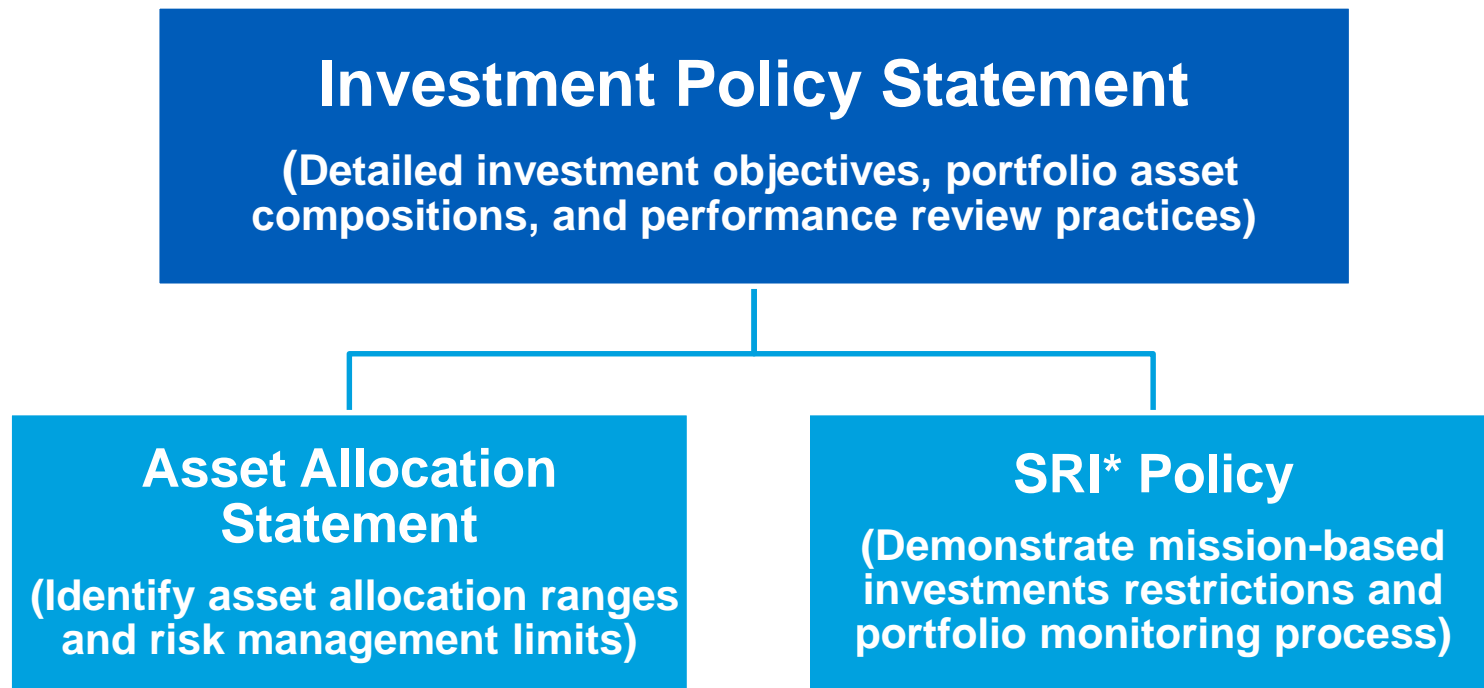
Investment Policy Statement

(Detailed investment objectives, portfolio asset compositions, and performance review practices)

Asset Allocation Statement

(Identify asset allocation ranges and risk management limits)

SRI* Policy

(Demonstrate mission-based investments restrictions and portfolio monitoring process)